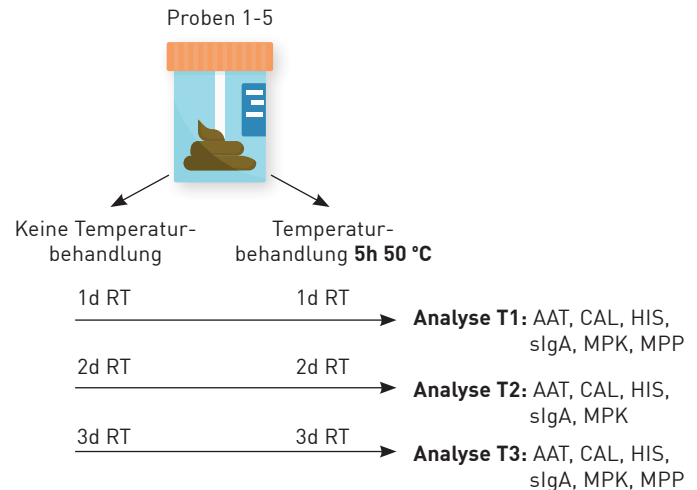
Proben 1-5

Keine Temperaturbehandlung

Temperaturbehandlung **5h 50 °C**

1d RT 1d RT

**Analyse T1:** AAT, CAL, HIS, sIgA, MPK, MPP

2d RT 2d RT

**Analyse T2:** AAT, CAL, HIS, sIgA, MPK

3d RT 3d RT

**Analyse T3:** AAT, CAL, HIS, sIgA, MPK, MPP